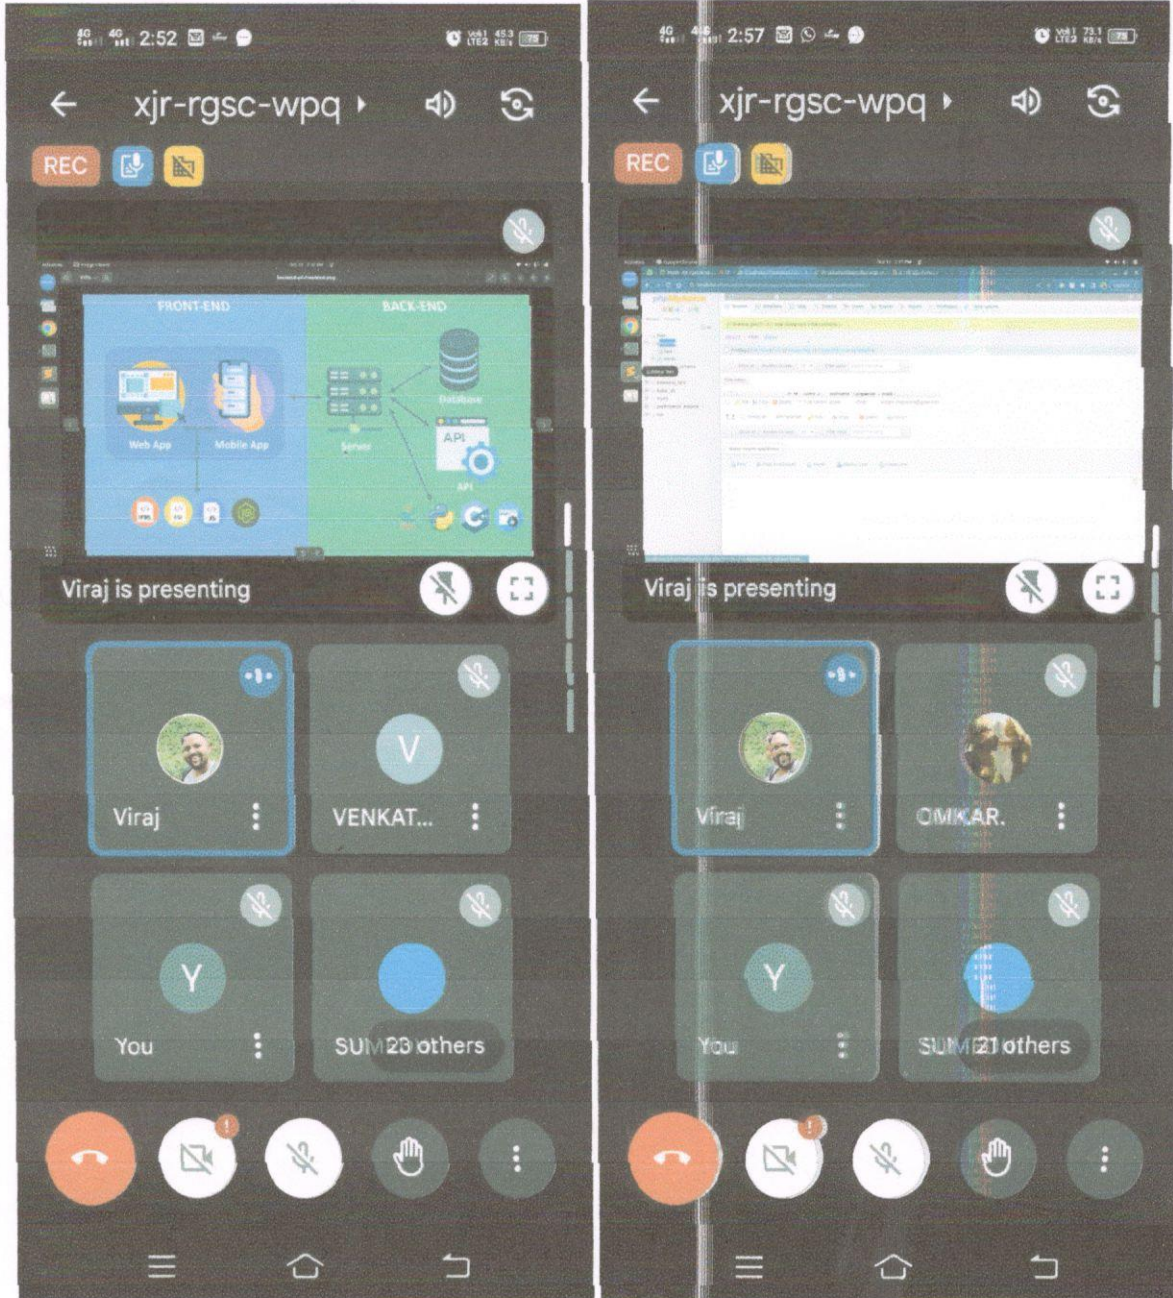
4G 4G 2:52

xjr-rgsc-wpq

REC

FRONT-END

BACK-END

Web App

Mobile App

Server

Database

API

API

Viraj is presenting

Viraj

VENKAT...

Y

You

SUM 23 others

4G 4G 2:57

xjr-rgsc-wpq

REC

Viraj is presenting

Viraj

OMKAR.

Y

You

SUM 21 others